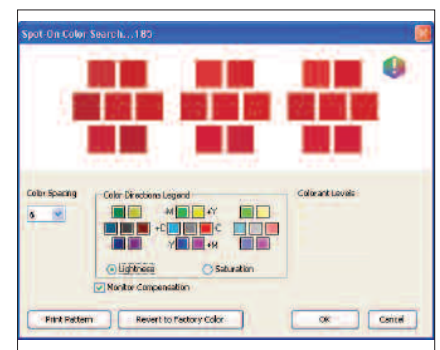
Spot-On Color Search...185

Color Spacing

6

Color Directions Legend

-M

+Y

+C

-C

-Y

+M

Lightness

Saturation

Colorant Levels

Monitor Compensation

Print Pattern

Revert to Factory Color

OK

Cancel